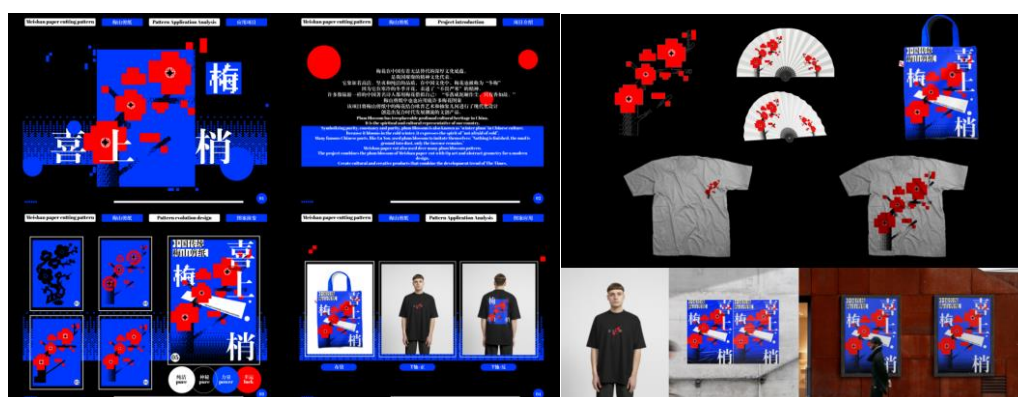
Weishan paper-cutting pattern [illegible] Pattern Application Analysis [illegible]

梅

喜上梢

01

Weishan paper-cutting pattern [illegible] Project introduction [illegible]

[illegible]

Symbolizing purity, constancy and purity, plum blossom is also known as 'winter plum' in Chinese culture. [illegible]

02

Weishan paper-cutting pattern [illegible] Pattern evolution design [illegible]

喜上梢

Weishan paper-cutting pattern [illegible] Pattern Application Analysis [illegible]

梅

喜上梢

梅

喜上梢

梅

梢

梅